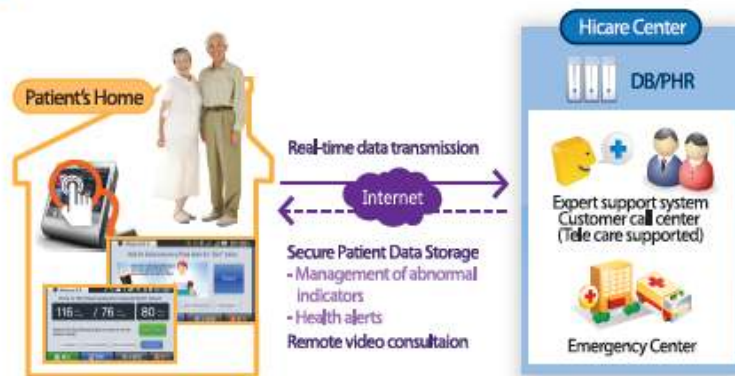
Patient's Home

116 / 76 80

Hicare Center

DB/PHR

Real-time data transmission

Internet

Secure Patient Data Storage
- Management of abnormal indicators
- Health alerts
Remote video consultaion

Expert support system
Customer call center
(Tele care supported)

Emergency Center